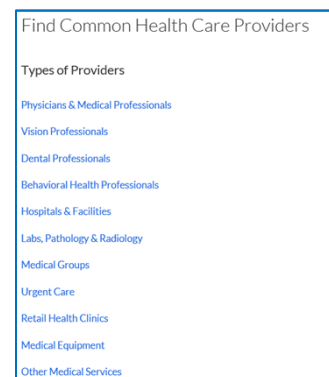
Find Common Health Care Providers

Types of Providers

Physicians & Medical Professionals

Vision Professionals

Dental Professionals

Behavioral Health Professionals

Hospitals & Facilities

Labs, Pathology & Radiology

Medical Groups

Urgent Care

Retail Health Clinics

Medical Equipment

Other Medical Services